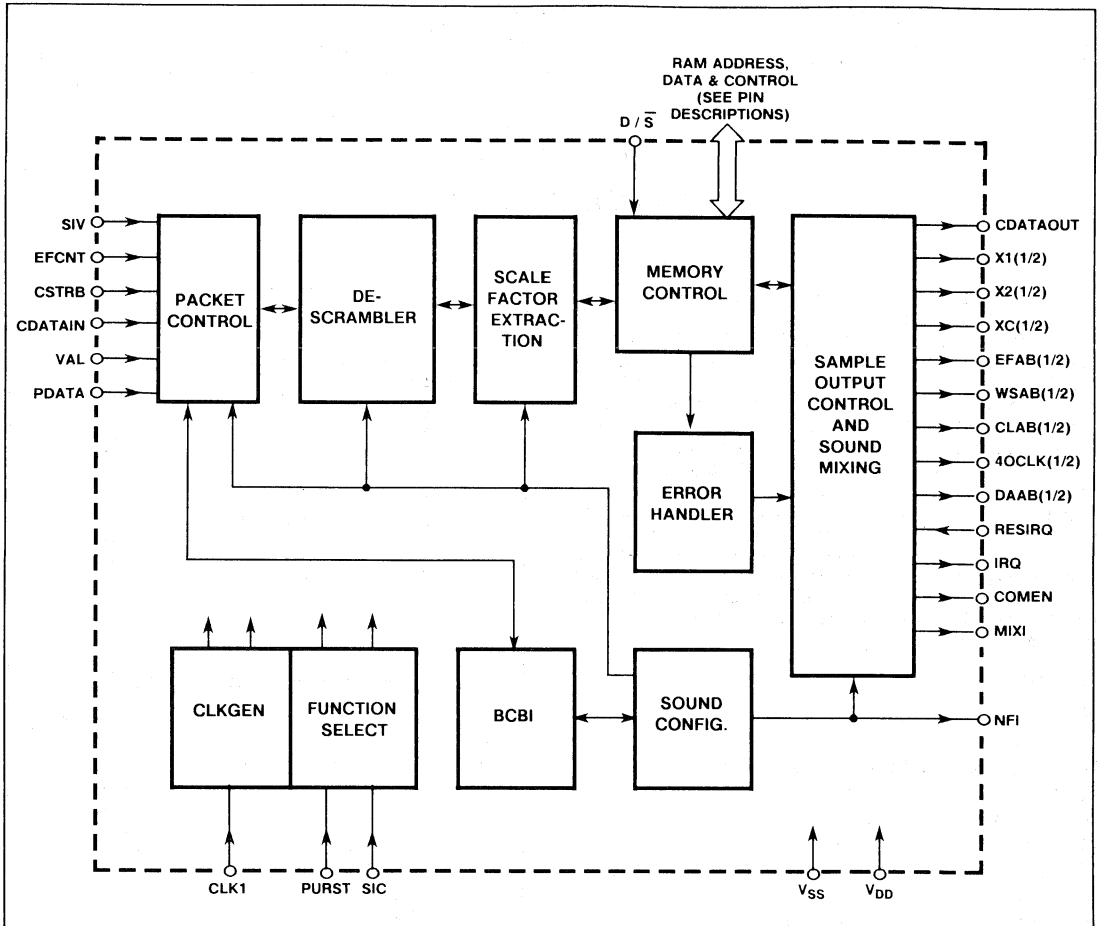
RAM ADDRESS, DATA & CONTROL (SEE PIN DESCRIPTIONS)

$D/\overline{S}$

SIV
EFCNT
CSTRB
CDATAIN
VAL
PDATA

PACKET CONTROL

DE-SCRAMBLER

SCALE FACTOR EXTRACTION

MEMORY CONTROL

SAMPLE OUTPUT CONTROL AND SOUND MIXING

CDATAOUT
X1(1/2)
X2(1/2)
XC(1/2)
EFAB(1/2)
WSAB(1/2)
CLAB(1/2)
4OCLK(1/2)
DAAB(1/2)
RESIRQ
IRQ
COMEN
MIXI

ERROR HANDLER

CLKGEN

FUNCTION SELECT

BCBI

SOUND CONFIG.

NFI

CLK1
PURST
SIC
$V_{SS}$
$V_{DD}$